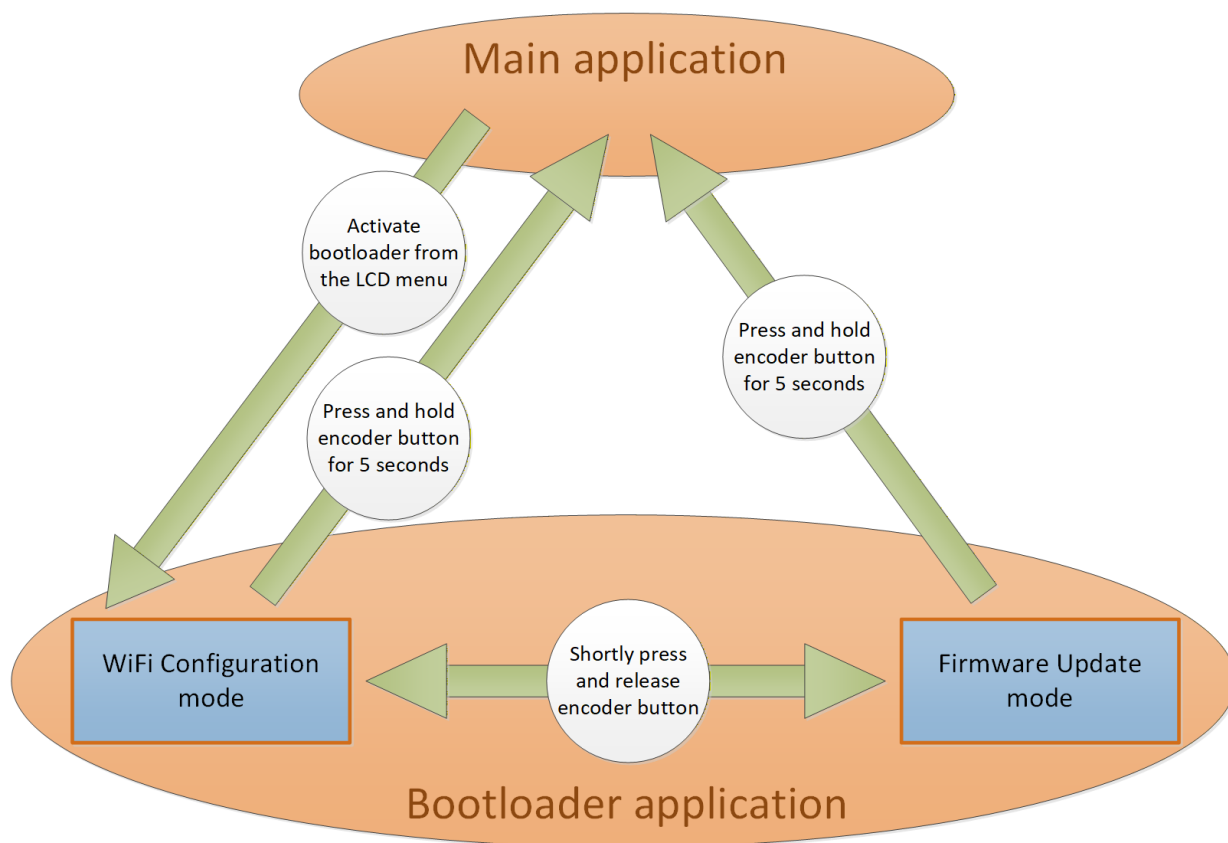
Main application

Activate bootloader from the LCD menu

Press and hold encoder button for 5 seconds

Press and hold encoder button for 5 seconds

WiFi Configuration mode

Shortly press and release encoder button

Firmware Update mode

Bootloader application